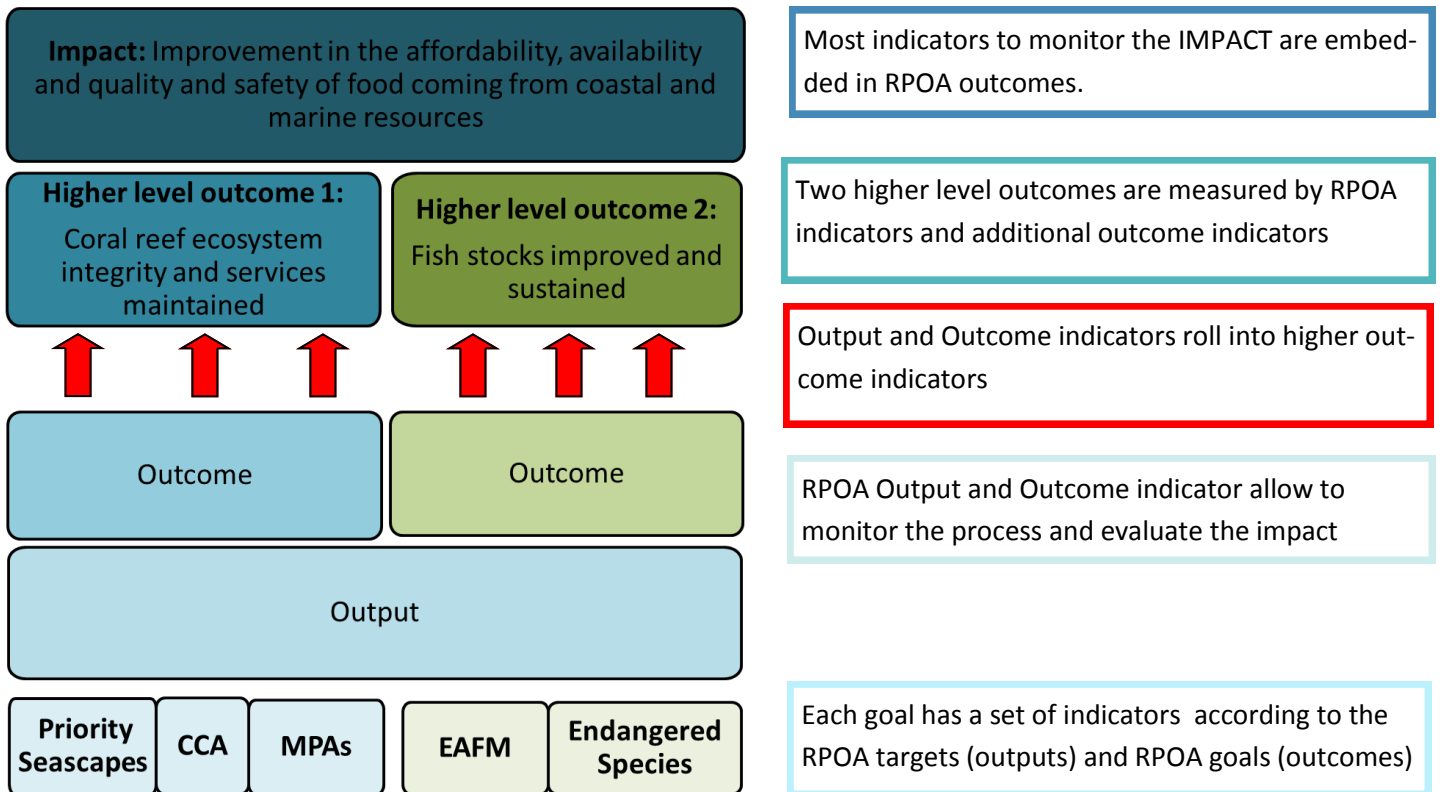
**Impact:** Improvement in the affordability, availability and quality and safety of food coming from coastal and marine resources

**Higher level outcome 1:** Coral reef ecosystem integrity and services maintained

**Higher level outcome 2:** Fish stocks improved and sustained

Outcome

Outcome

Output

**Priority Seascapes**

**CCA**

**MPAs**

**EAFM**

**Endangered Species**

Most indicators to monitor the IMPACT are embedded in RPOA outcomes.

Two higher level outcomes are measured by RPOA indicators and additional outcome indicators

Output and Outcome indicators roll into higher outcome indicators

RPOA Output and Outcome indicator allow to monitor the process and evaluate the impact

Each goal has a set of indicators according to the RPOA targets (outputs) and RPOA goals (outcomes)